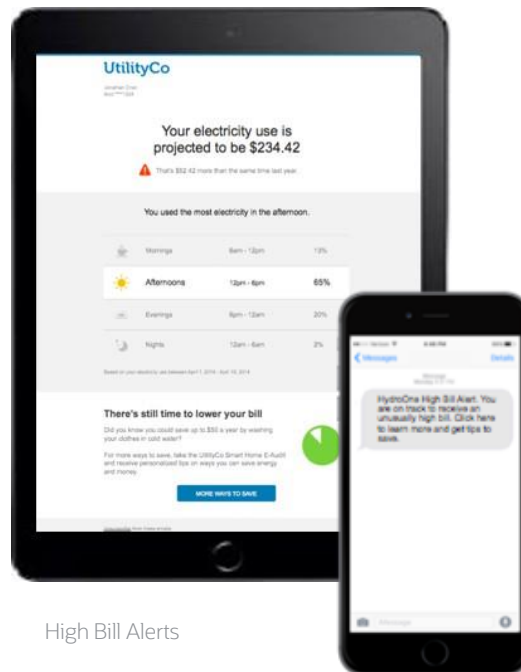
UtilityCo

Jonathan Chen
Acct ****304

Your electricity use is projected to be $234.42

That's $52.42 more than the same time last year.

You used the most electricity in the afternoon.

| | | |
|---|---|---|
| Mornings | 6am - 12pm | 13% |
| Afternoons | 12pm - 6pm | 65% |
| Evenings | 6pm - 12am | 20% |
| Nights | 12am - 6am | 2% |

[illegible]

There's still time to lower your bill

Did you know you could save up to $50 a year by washing your clothes in cold water?

For more ways to save, take the UtilityCo Smart Home E-Audit and receive personalized tips on ways you can save energy and money.

MORE WAYS TO SAVE

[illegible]

Messages

Details

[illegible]

HydroOne High Bill Alert. You are on track to receive an unusually high bill. Click here to learn more and get tips to save.

Message

High Bill Alerts